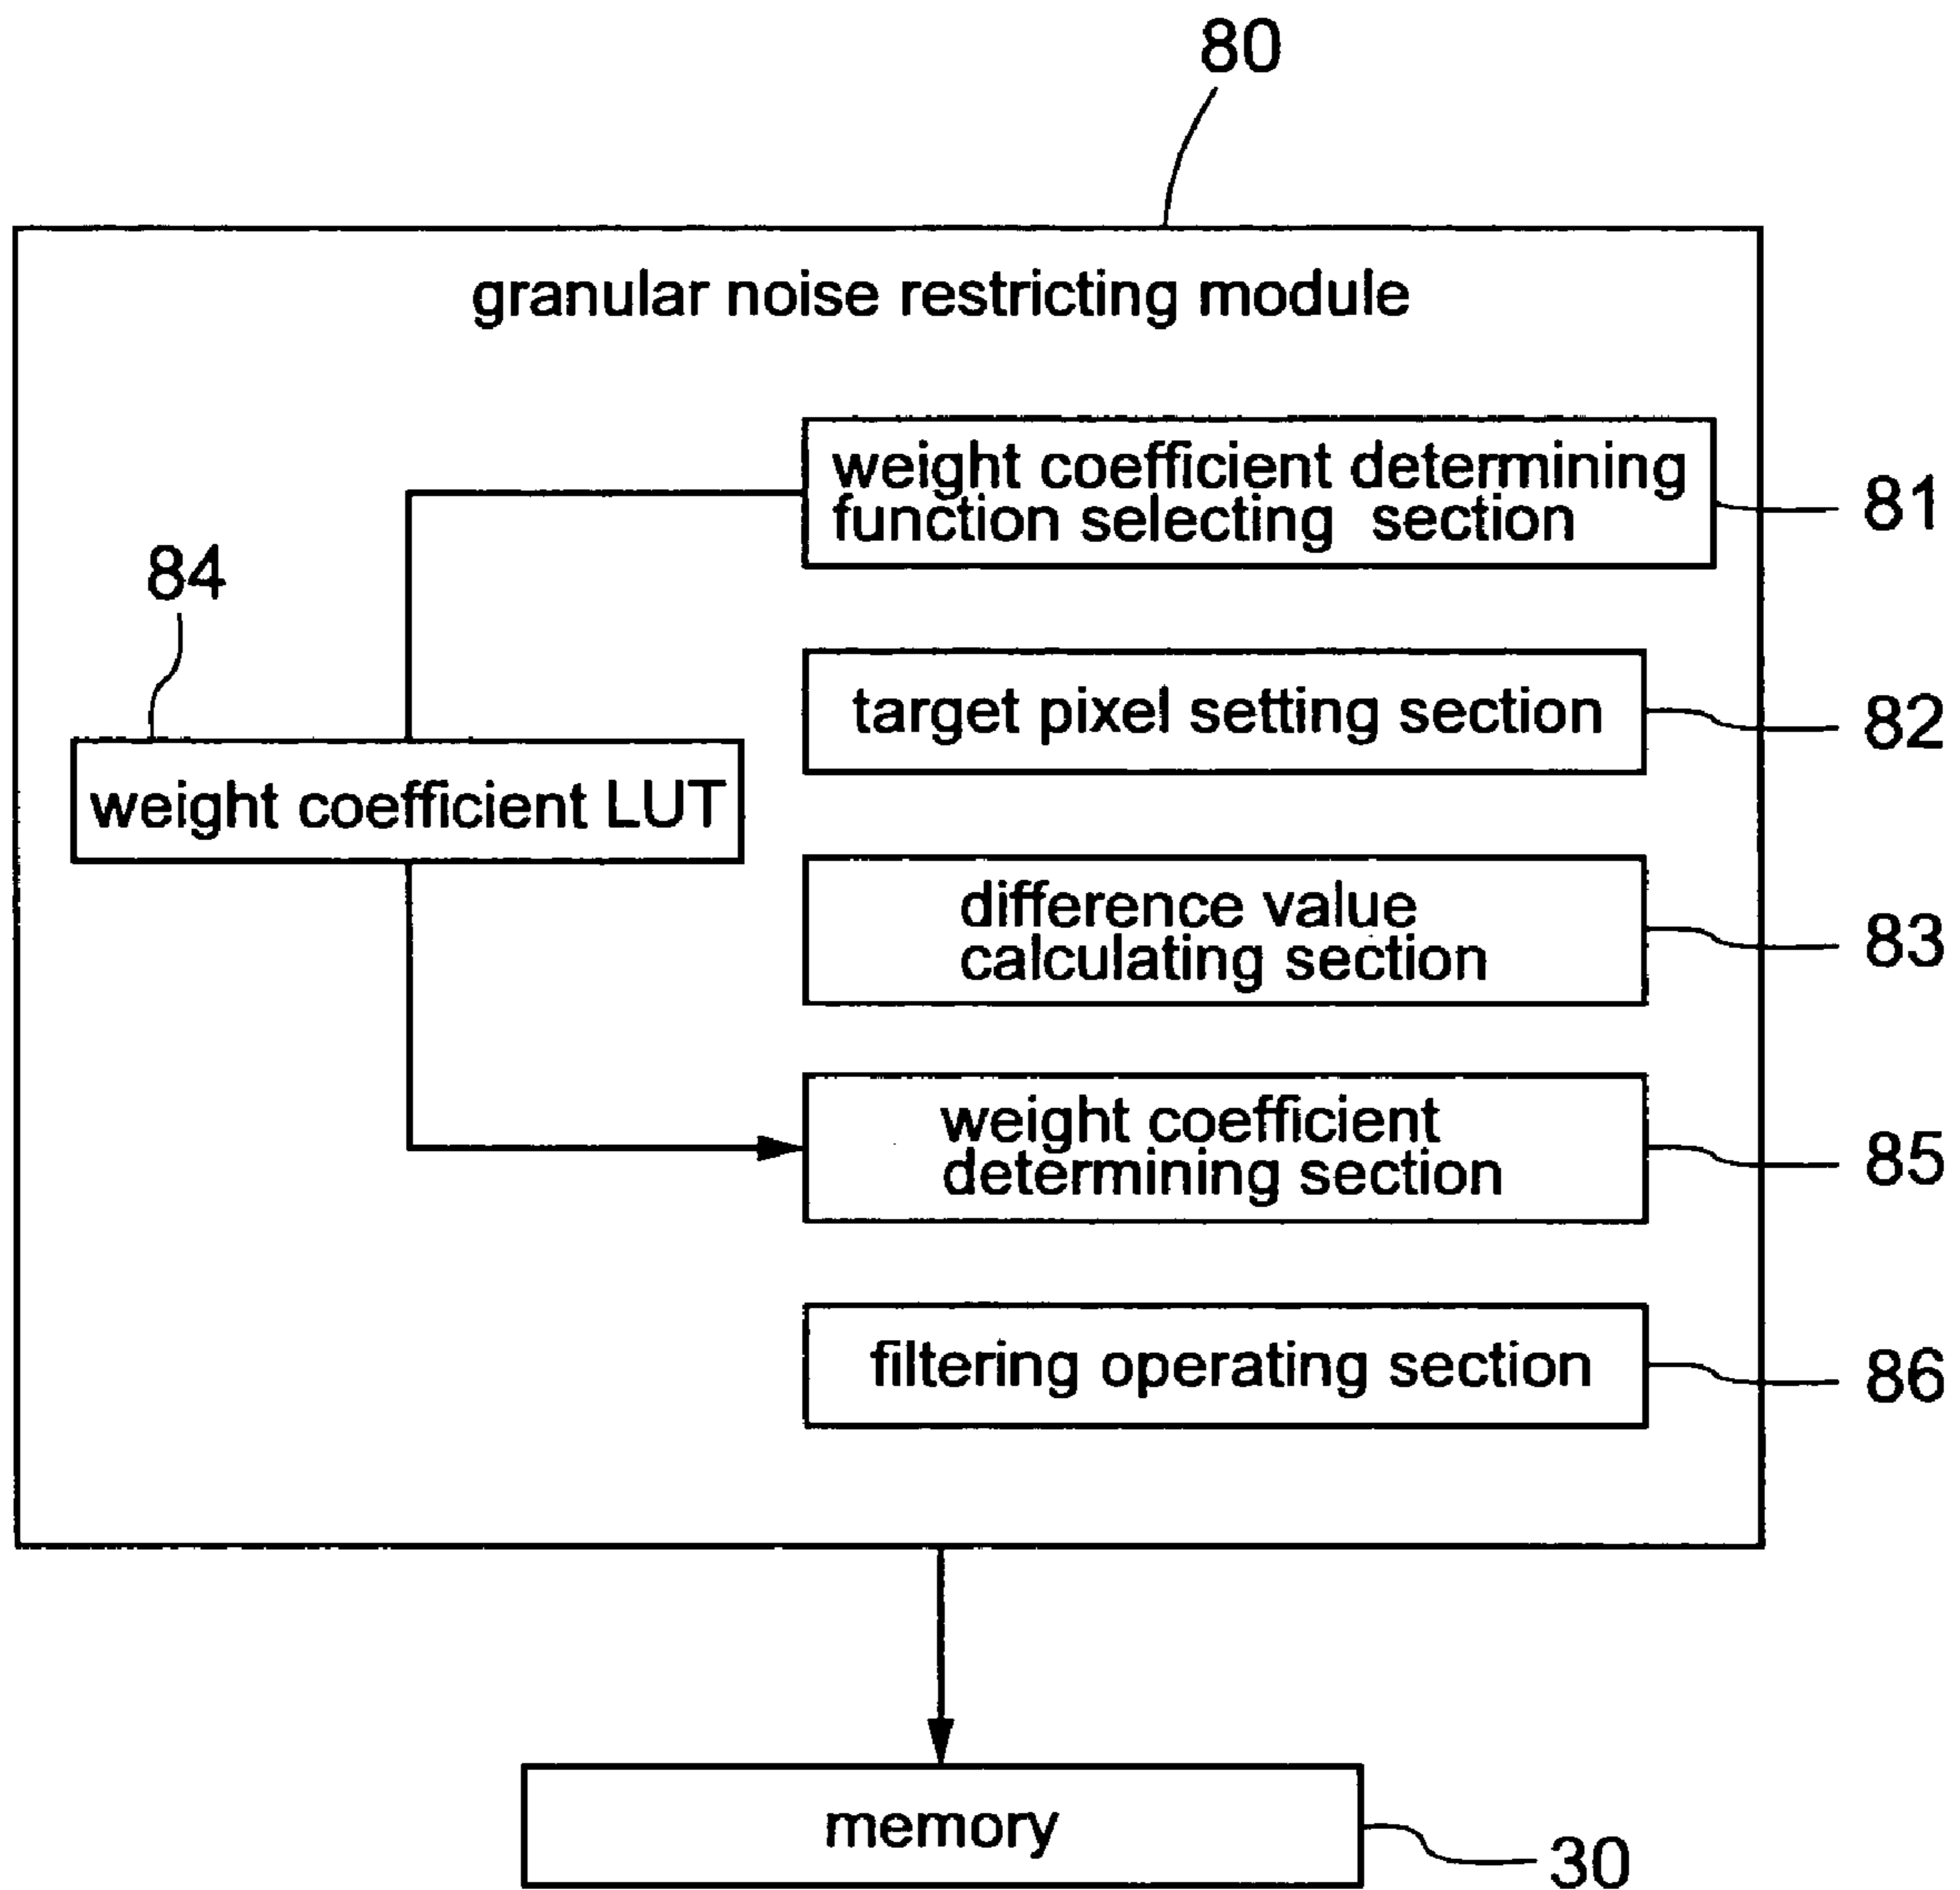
80

granular noise restricting module

weight coefficient determining function selecting section

81

84

target pixel setting section

82

weight coefficient LUT

difference value calculating section

83

weight coefficient determining section

85

filtering operating section

86

memory

30